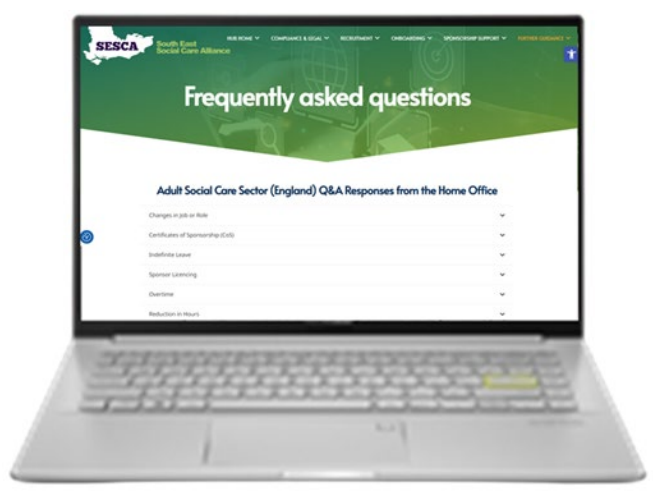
SESCA South East Social Care Alliance

HUB HOME ˅ COMPLIANCE & LEGAL ˅ RECRUITMENT ˅ ONBOARDING ˅ SPONSORSHIP SUPPORT ˅ FURTHER GUIDANCE ˅

Frequently asked questions

Adult Social Care Sector (England) Q&A Responses from the Home Office

Changes in Job or Role

Certificates of Sponsorship (CoS)

Indefinite Leave

Sponsor Licencing

Overtime

Reduction in Hours